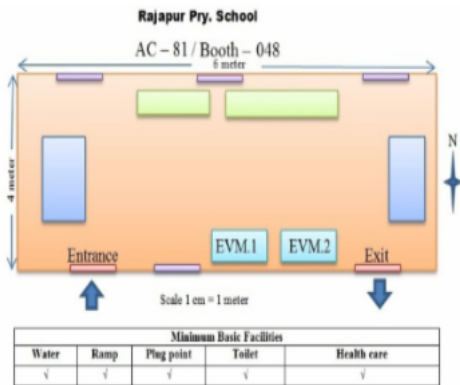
Rajapur Pry. School

AC – 81 / Booth – 048

6 meter

4 meter

N

EVM.1

EVM.2

Entrance

Exit

Scale 1 cm = 1 meter

| Minimum Basic Facilities | | | | |
|---|---|---|---|---|
| Water | Ramp | Plug point | Toilet | Health care |
| √ | √ | √ | √ | √ |